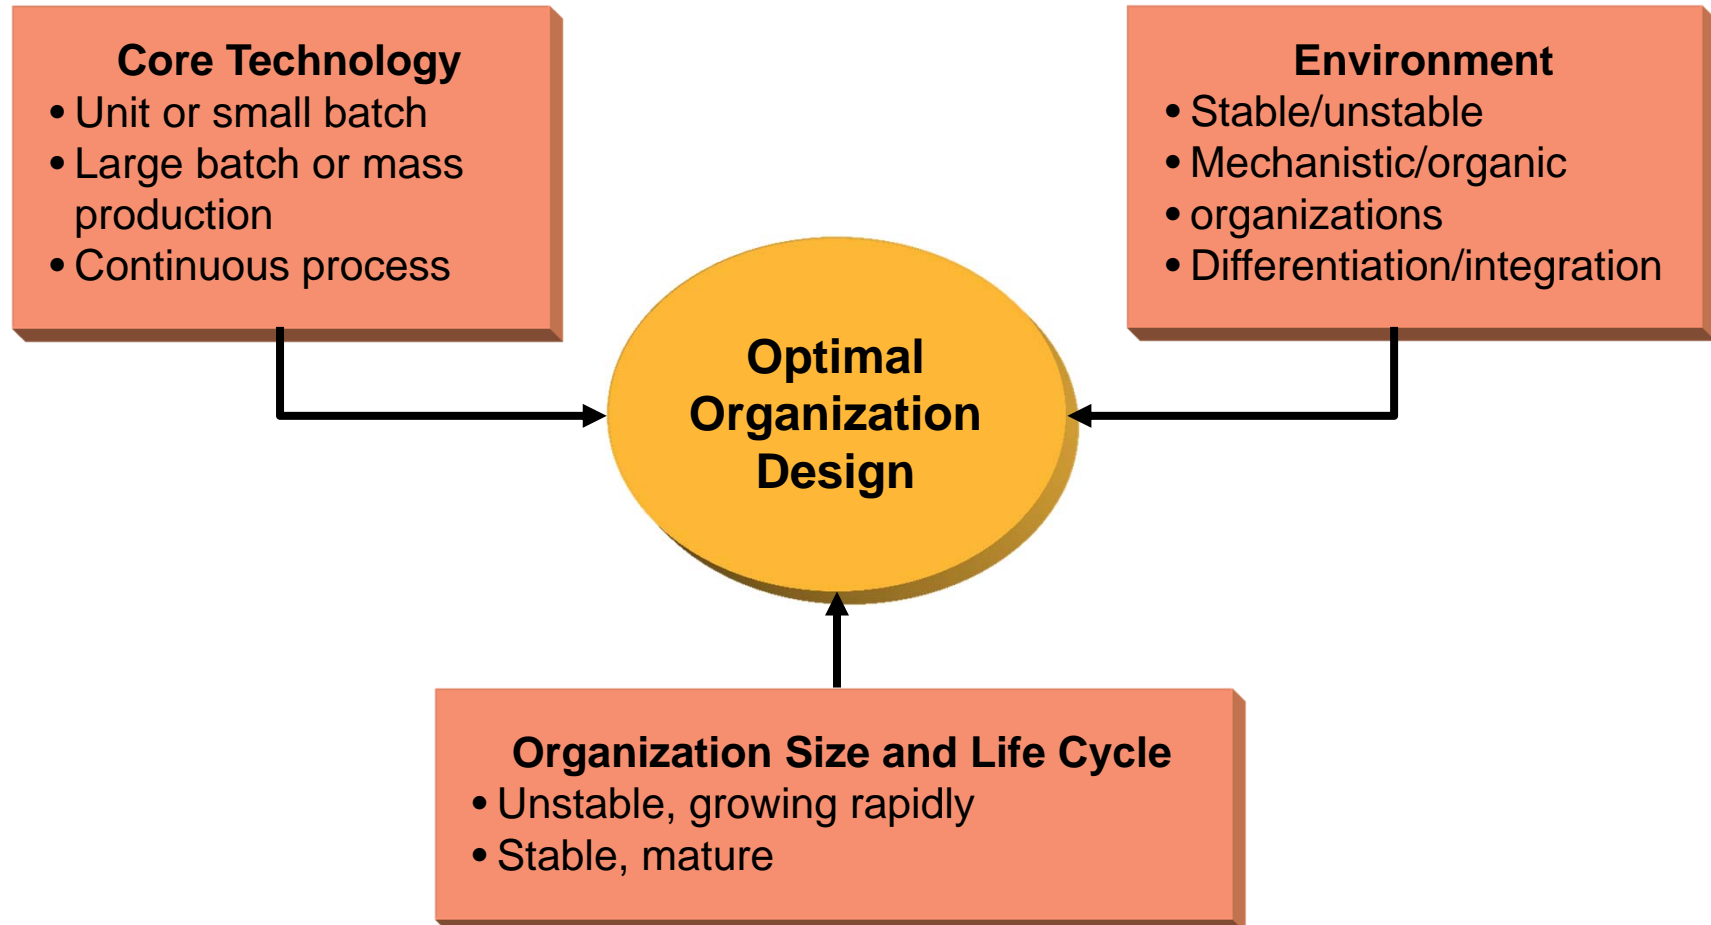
Core Technology
• Unit or small batch
• Large batch or mass production
• Continuous process

Environment
• Stable/unstable
• Mechanistic/organic
• organizations
• Differentiation/integration

Optimal Organization Design

Organization Size and Life Cycle
• Unstable, growing rapidly
• Stable, mature